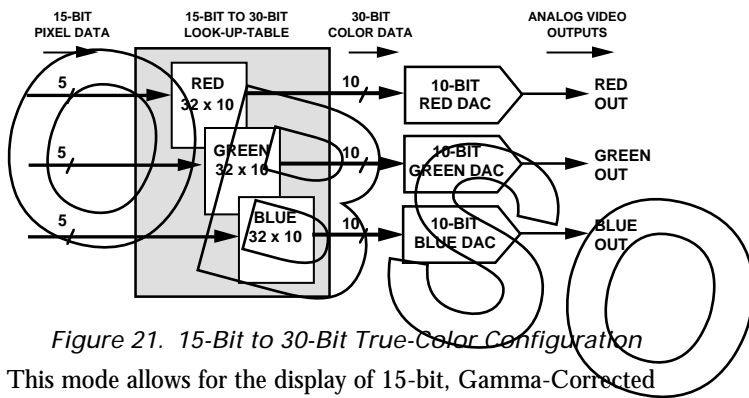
15-BIT PIXEL DATA

15-BIT TO 30-BIT LOOK-UP-TABLE

30-BIT COLOR DATA

ANALOG VIDEO OUTPUTS

5

5

5

RED 32 x 10

GREEN 32 x 10

BLUE 32 x 10

10

10

10

10-BIT RED DAC

10-BIT GREEN DAC

10-BIT BLUE DAC

RED OUT

GREEN OUT

BLUE OUT

OBSO

Figure 21. 15-Bit to 30-Bit True-Color Configuration

This mode allows for the display of 15-bit, Gamma-Corrected